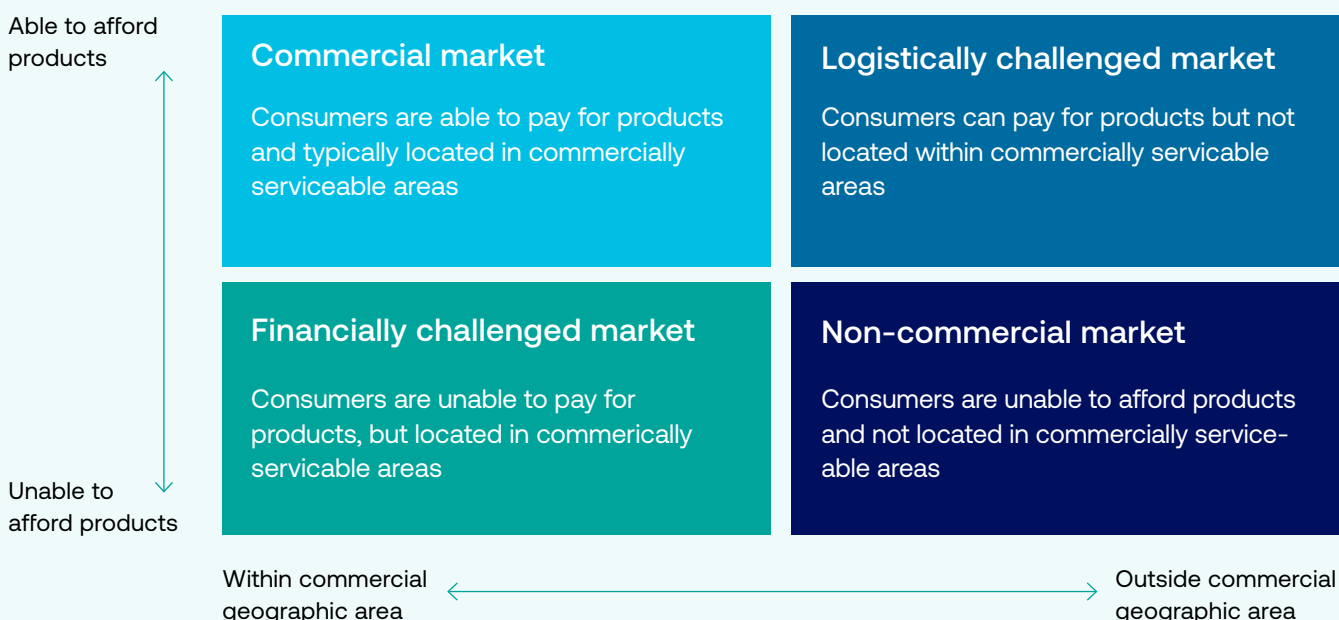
Able to afford products

Unable to afford products

Commercial market

Consumers are able to pay for products and typically located in commercially serviceable areas

Logistically challenged market

Consumers can pay for products but not located within commercially servicable areas

Financially challenged market

Consumers are unable to pay for products, but located in commerically servicable areas

Non-commercial market

Consumers are unable to afford products and not located in commercially serviceable areas

Within commercial geographic area

Outside commercial geographic area